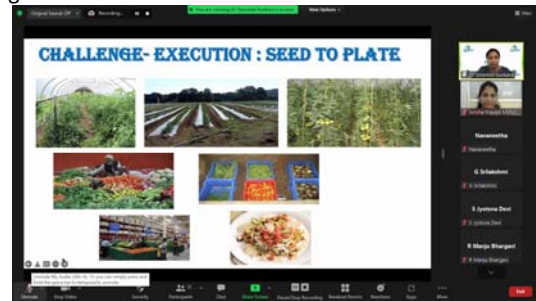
Original Sound: Off

Recording...

You are viewing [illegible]'s screen

View Options

View

CHALLENGE- EXECUTION : SEED TO PLATE

Navaneetha

Navaneetha

G Srilakshmi

G Srilakshmi

S Jyotsna Devi

S Jyotsna Devi

R Manju Bhargavi

R Manju Bhargavi

Unmute

Stop Video

Security

Participants

Chat

Share Screen

Pause/Stop Recording

Breakout Rooms

Reactions

Apps

More

End